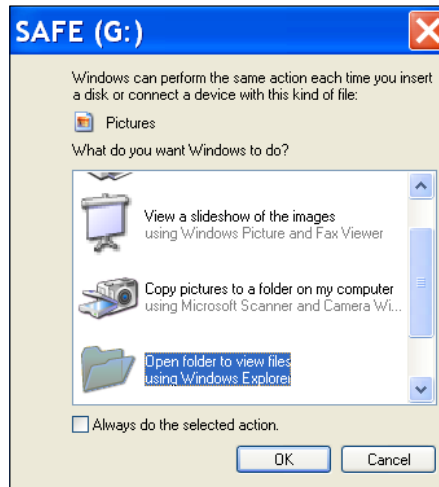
SAFE (G:)

Windows can perform the same action each time you insert a disk or connect a device with this kind of file:

Pictures

What do you want Windows to do?

View a slideshow of the images
using Windows Picture and Fax Viewer

Copy pictures to a folder on my computer
using Microsoft Scanner and Camera Wi...

Open folder to view files
using Windows Explorer

Always do the selected action.

OK

Cancel